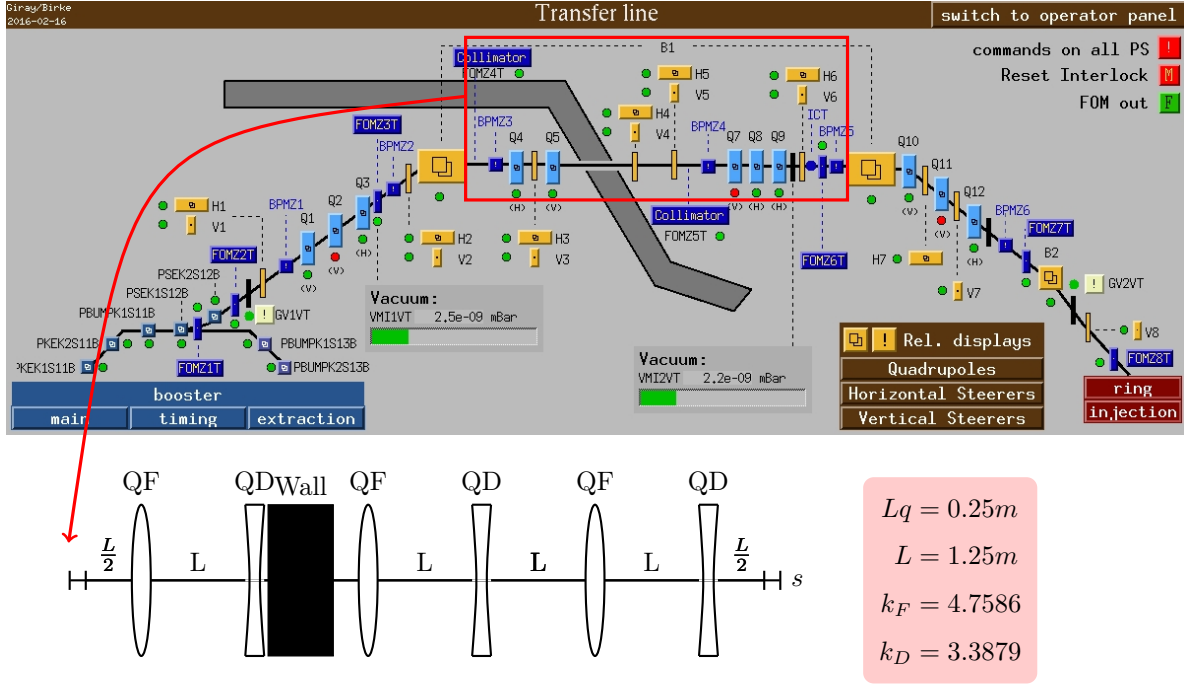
Giray/Birke
2016-02-16
Transfer line
switch to operator panel
commands on all PS !
Reset Interlock M
FOM out F

B1
Collimator
FOMZ4T
H5
V5
H6
V6
H4
V4
BPMZ3
Q4
Q5
BPMZ4
Q7
Q8
Q9
ICT
BPMZ5
Q10
Q11
Q12
BPMZ6
FOMZ7T
B2
GV2VT
V8
FOMZ8T
H7
V7
FOMZ3T
BPMZ2
Q3
Q2
BPMZ1
Q1
H1
V1
H2
V2
H3
V3
Collimator
FOMZ5T
FOMZ6T
FOMZ2T
PSEK2S12B
PSEK1S12B
PBUMPK1S11B
PKEK2S11B
PKEK1S11B
GV1VT
PBUMPK1S13B
PBUMPK2S13B
FOMZ1T
Vacuum:
VMI1VT 2.5e-09 mBar
Vacuum:
VMI2VT 2.2e-09 mBar
Rel. displays
Quadrupoles
Horizontal Steerers
Vertical Steerers
ring
injection
booster
main
timing
extraction

QF QD Wall QF QD QF QD
$\frac{L}{2}$ L L L L $\frac{L}{2}$ $s$

$Lq = 0.25m$
$L = 1.25m$
$k_F = 4.7586$
$k_D = 3.3879$